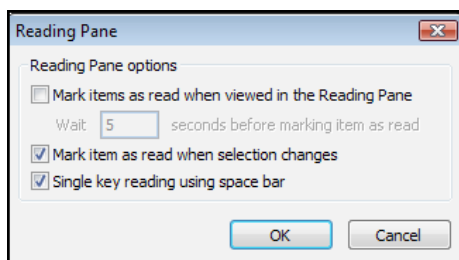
Reading Pane

Reading Pane options

Mark items as read when viewed in the Reading Pane

Wait 5 seconds before marking item as read

Mark item as read when selection changes

Single key reading using space bar

OK

Cancel